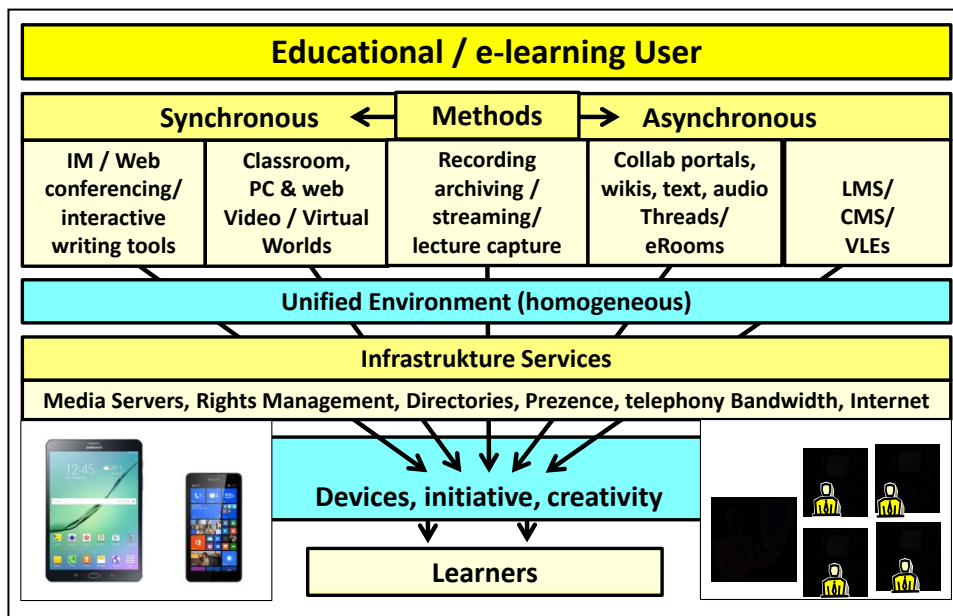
Educational / e-learning User

Synchronous

Methods

Asynchronous

IM / Web conferencing/ interactive writing tools

Classroom, PC & web Video / Virtual Worlds

Recording archiving / streaming/ lecture capture

Collab portals, wikis, text, audio Threads/ eRooms

LMS/ CMS/ VLEs

Unified Environment (homogeneous)

Infrastrukture Services

Media Servers, Rights Management, Directories, Prezence, telephony Bandwidth, Internet

12:45

Devices, initiative, creativity

Learners